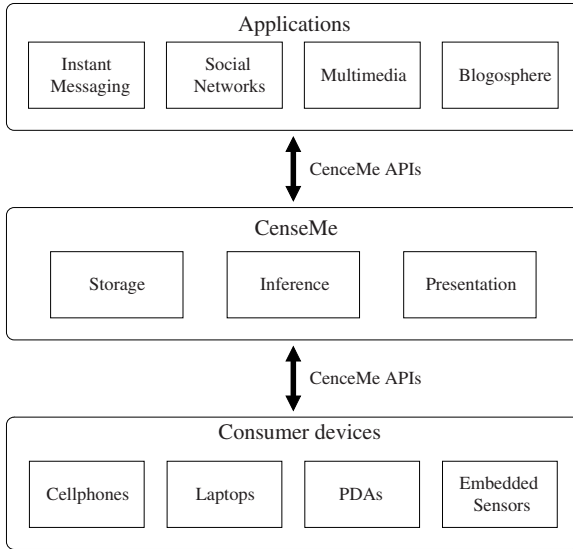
Applications

Instant Messaging

Social Networks

Multimedia

Blogosphere

CenceMe APIs

CenseMe

Storage

Inference

Presentation

CenceMe APIs

Consumer devices

Cellphones

Laptops

PDAs

Embedded Sensors